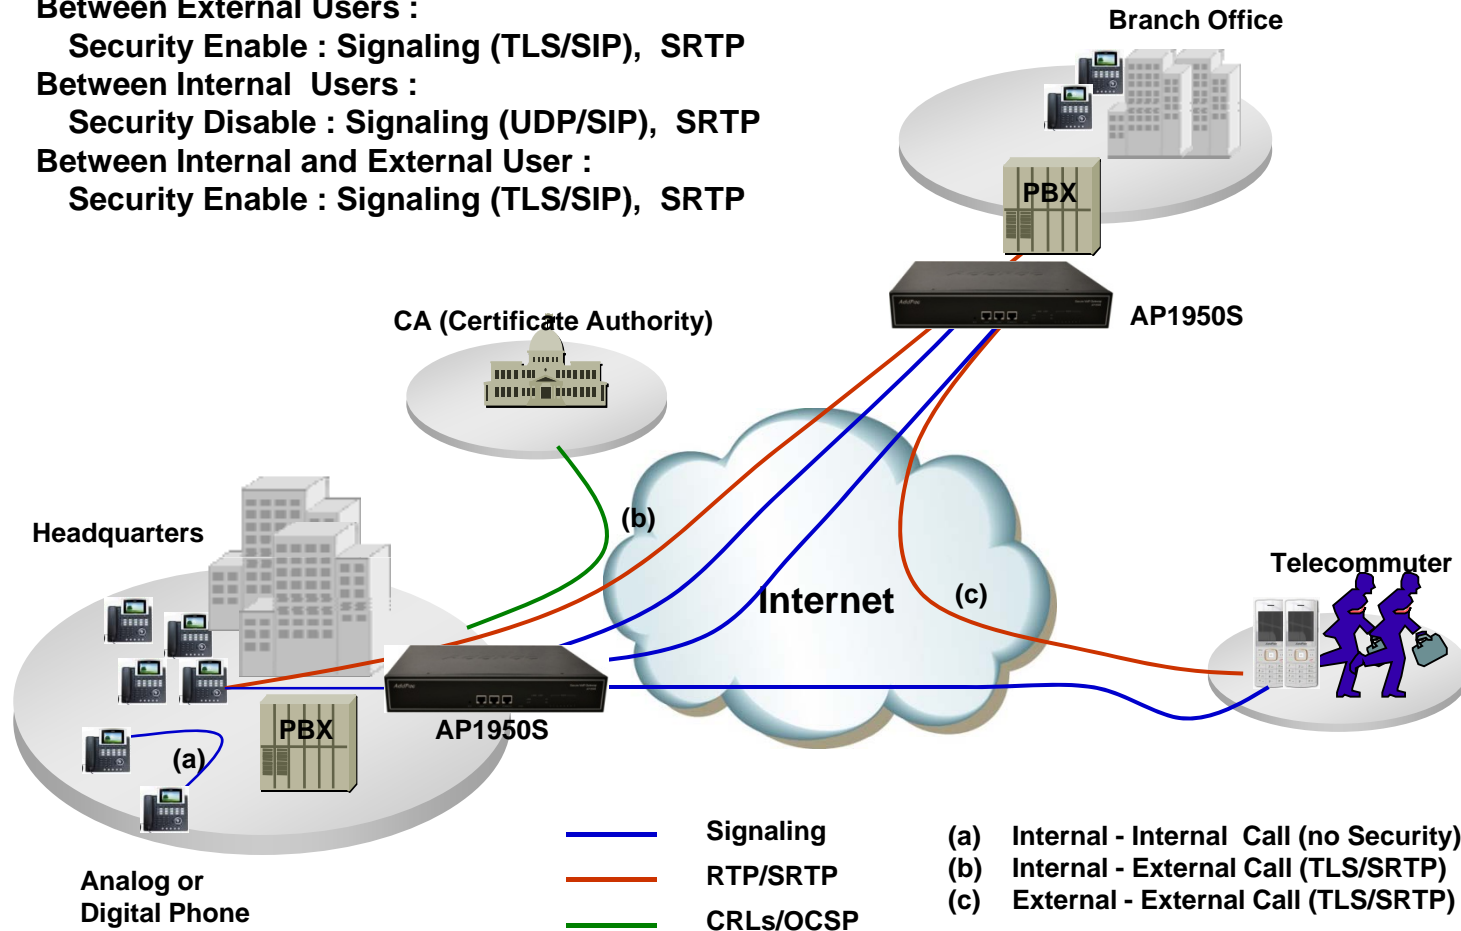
Between External Users :
Security Enable : Signaling (TLS/SIP), SRTP
Between Internal Users :
Security Disable : Signaling (UDP/SIP), SRTP
Between Internal and External User :
Security Enable : Signaling (TLS/SIP), SRTP

Branch Office

PBX

AP1950S

CA (Certificate Authority)

(b)

Headquarters

Internet

(c)

Telecommuter

PBX

AP1950S

(a)

Analog or Digital Phone

Signaling
RTP/SRTP
CRLs/OCSP

(a) Internal - Internal Call (no Security)
(b) Internal - External Call (TLS/SRTP)
(c) External - External Call (TLS/SRTP)